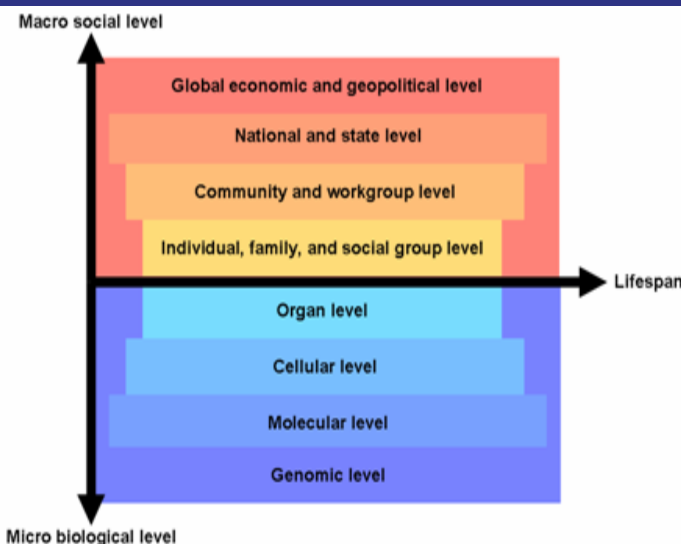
Macro social level

Global economic and geopolitical level

National and state level

Community and workgroup level

Individual, family, and social group level

Lifespan

Organ level

Cellular level

Molecular level

Genomic level

Micro biological level